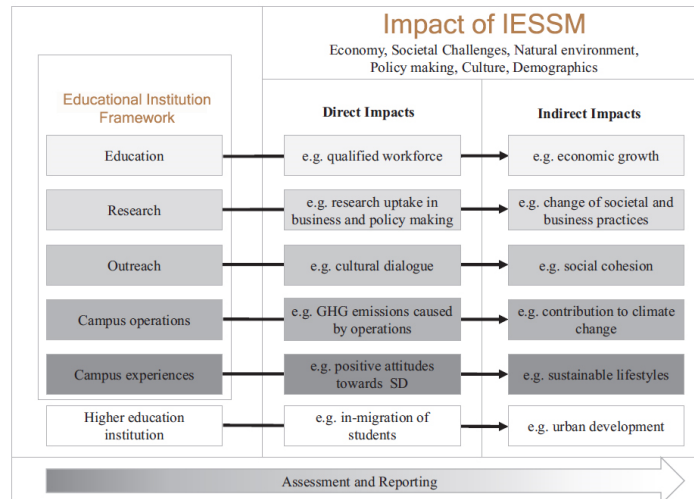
Impact of IESSM

Economy, Societal Challenges, Natural environment, Policy making, Culture, Demographics

Educational Institution Framework

Direct Impacts

Indirect Impacts

| Educational Institution Framework | Direct Impacts | Indirect Impacts |
|---|---|---|
| Education | e.g. qualified workforce | e.g. economic growth |
| Research | e.g. research uptake in business and policy making | e.g. change of societal and business practices |
| Outreach | e.g. cultural dialogue | e.g. social cohesion |
| Campus operations | e.g. GHG emissions caused by operations | e.g. contribution to climate change |
| Campus experiences | e.g. positive attitudes towards SD | e.g. sustainable lifestyles |
| Higher education institution | e.g. in-migration of students | e.g. urban development |

Assessment and Reporting